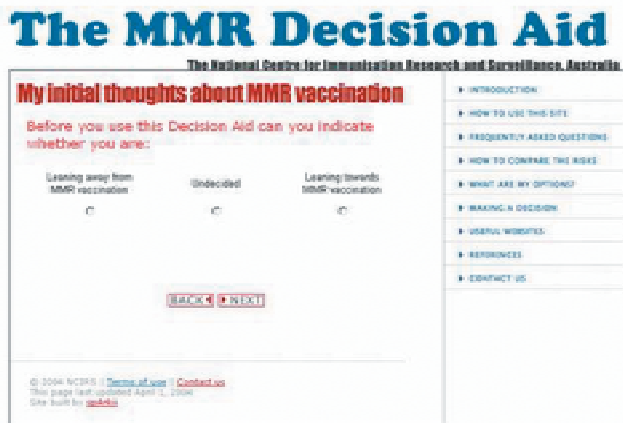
The MMR Decision Aid

The National Centre for Immunisation Research and Surveillance, Australia

My initial thoughts about MMR vaccination

Before you use this Decision Aid can you indicate whether you are:

Leaning away from MMR vaccination

Undecided

Leaning towards MMR vaccination

BACK NEXT

© 2004 NCIRS | Terms of use | Contact us
This page last updated April 1, 2004
Site built by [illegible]

INTRODUCTION
HOW TO USE THIS SITE
FREQUENTLY ASKED QUESTIONS
HOW TO COMPARE THE RISKS
WHAT ARE MY OPTIONS?
MAKING A DECISION
USEFUL WEBSITES
REFERENCES
CONTACT US